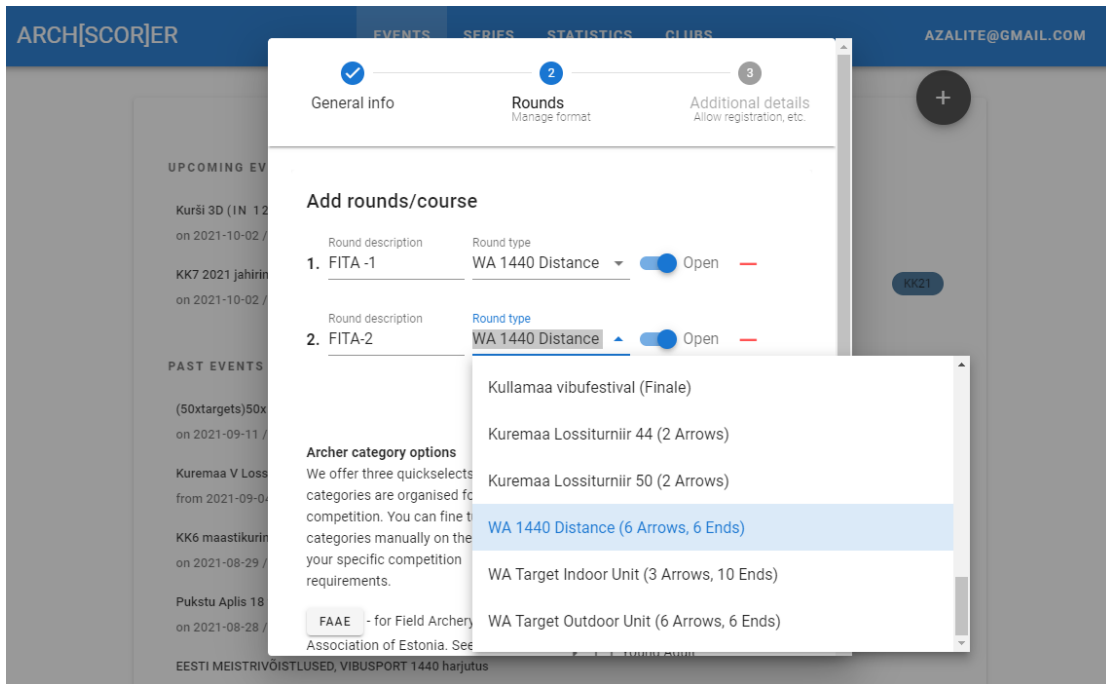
ARCH[SCOR]ER

EVENTS SERIES STATISTICS CLUBS

AZALITE@GMAIL.COM

General info

Rounds
Manage format

Additional details
Allow registration, etc.

UPCOMING EV

Kurši 3D (IN 12
on 2021-10-02 /

KK7 2021 jahirin
on 2021-10-02 /

KK21

PAST EVENTS

(50xtargets)50x
on 2021-09-11 /

Kuremaa V Loss
from 2021-09-04

KK6 maastikurin
on 2021-08-29 /

Pukstu Aplis 18
on 2021-08-28 /

EESTI MEISTRIVÕISTLUSED, VIBUSPORT 1440 harjutus

Add rounds/course

Round description
1. FITA -1

Round type
WA 1440 Distance

Open

Round description
2. FITA-2

Round type
WA 1440 Distance

Open

Archer category options
We offer three quickselects categories are organised fo competition. You can fine t categories manually on the your specific competition requirements.

FAAE - for Field Archery Association of Estonia. See

Kullamaa vibufestival (Finale)

Kuremaa Lossiturniir 44 (2 Arrows)

Kuremaa Lossiturniir 50 (2 Arrows)

WA 1440 Distance (6 Arrows, 6 Ends)

WA Target Indoor Unit (3 Arrows, 10 Ends)

WA Target Outdoor Unit (6 Arrows, 6 Ends)